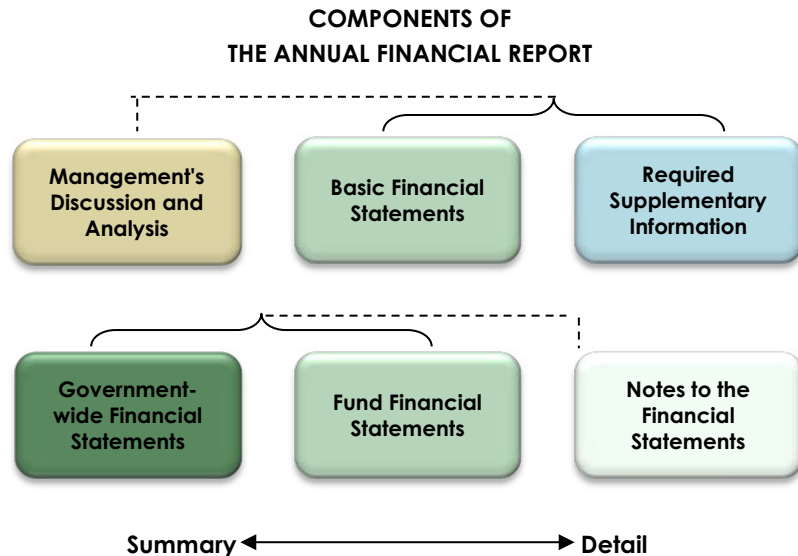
COMPONENTS OF
THE ANNUAL FINANCIAL REPORT

Management's Discussion and Analysis

Basic Financial Statements

Required Supplementary Information

Government-wide Financial Statements

Fund Financial Statements

Notes to the Financial Statements

Summary Detail